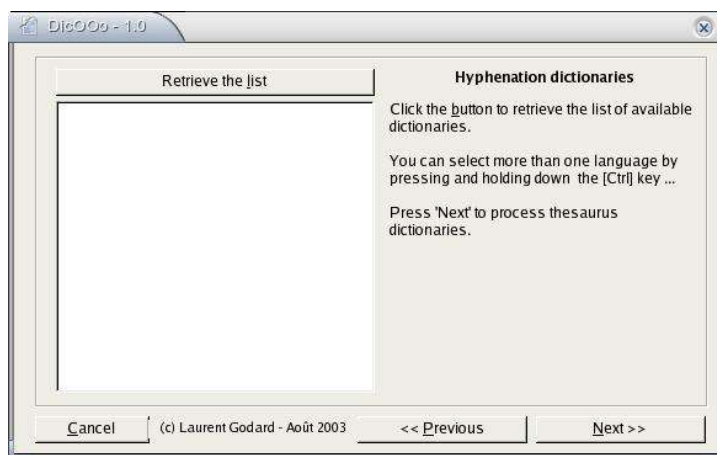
DicOOo - 1.0

Retrieve the list

Hyphenation dictionaries

Click the button to retrieve the list of available dictionaries.

You can select more than one language by pressing and holding down the [Ctrl] key ...

Press 'Next' to process thesaurus dictionaries.

Cancel

(c) Laurent Godard - Août 2003

<< Previous

Next >>